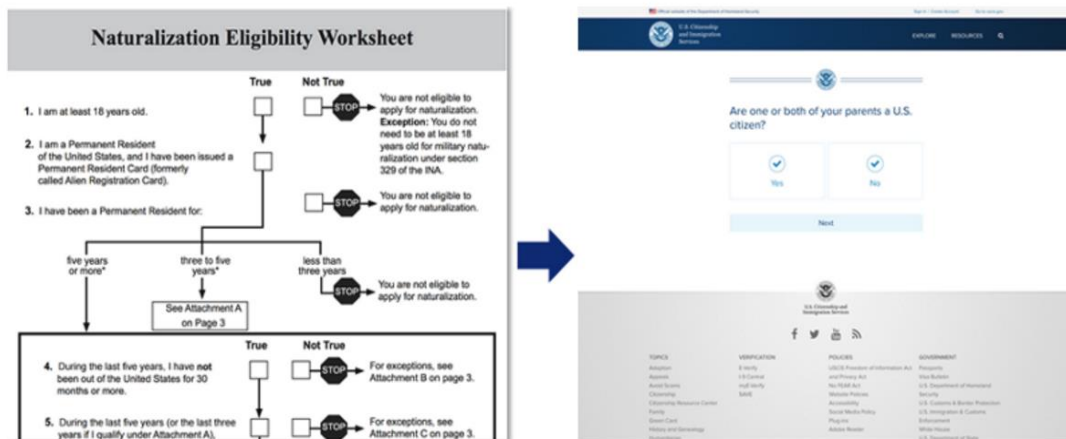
Naturalization Eligibility Worksheet

True Not True

1. I am at least 18 years old.

STOP You are not eligible to apply for naturalization. Exception: You do not need to be at least 18 years old for military naturalization under section 329 of the INA.

2. I am a Permanent Resident of the United States, and I have been issued a Permanent Resident Card (formerly called Alien Registration Card).

STOP You are not eligible to apply for naturalization.

3. I have been a Permanent Resident for:

five years or more*

three to five years*

less than three years

See Attachment A on Page 3

STOP You are not eligible to apply for naturalization.

True Not True

4. During the last five years, I have not been out of the United States for 30 months or more.

STOP For exceptions, see Attachment B on page 3.

5. During the last five years (or the last three years if I qualify under Attachment A),

STOP For exceptions, see Attachment C on page 3.

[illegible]

U.S. Citizenship and Immigration Services

EXPLORE RESOURCES

Are one or both of your parents a U.S. citizen?

Yes

No

Next

U.S. Citizenship and Immigration Services

TOPICS

VERIFICATION

POLICIES

GOVERNMENT

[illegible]